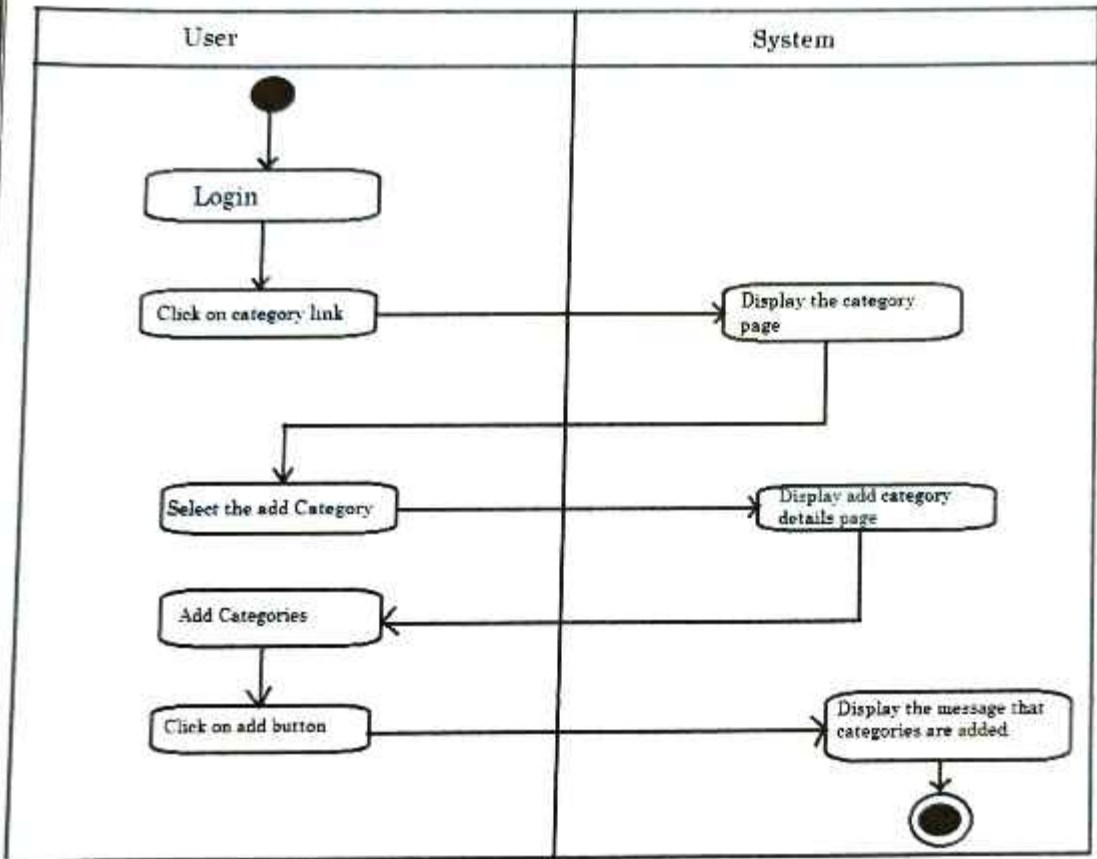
User

System

Login

Click on category link

Display the category page

Select the add Category

Display add category details page

Add Categories

Click on add button

Display the message that categories are added.